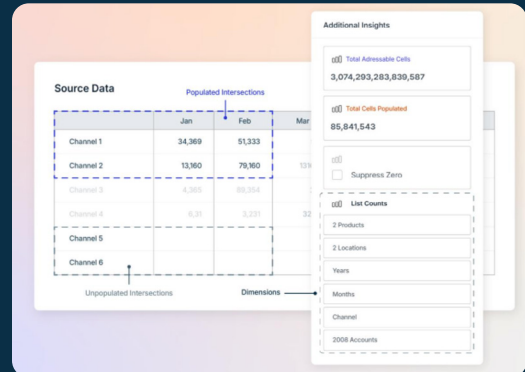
Source Data

Populated Intersections

| | Jan | Feb | Mar |
|---|---|---|---|
| Channel 1 | 34,369 | 51,333 | |
| Channel 2 | 13,160 | 79,160 | |
| Channel 3 | 4,365 | 89,354 | |
| Channel 4 | 6,31 | 3,231 | 32 |
| Channel 5 | | | |
| Channel 6 | | | |

Unpopulated Intersections

Dimensions

Additional Insights

Total Adressable Cells
3,074,293,283,839,587

Total Cells Populated
85,841,543

Suppress Zero

List Counts
2 Products
2 Locations
Years
Months
Channel
2008 Accounts